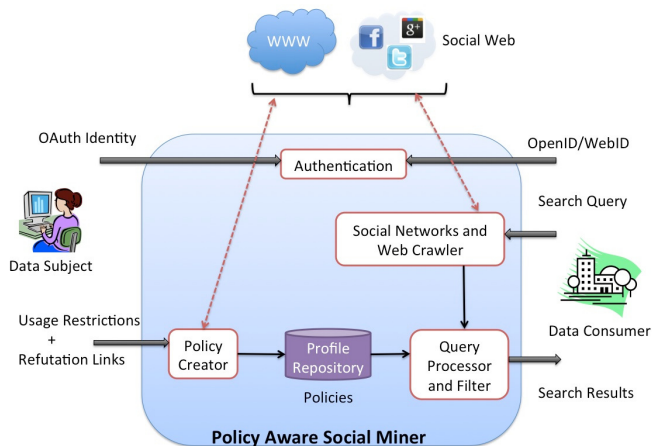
WWW

f g+

Social Web

OAuth Identity

Authentication

OpenID/WebID

Search Query

Social Networks and Web Crawler

Data Subject

Data Consumer

Usage Restrictions + Refutation Links

Policy Creator

Profile Repository

Policies

Query Processor and Filter

Search Results

Policy Aware Social Miner